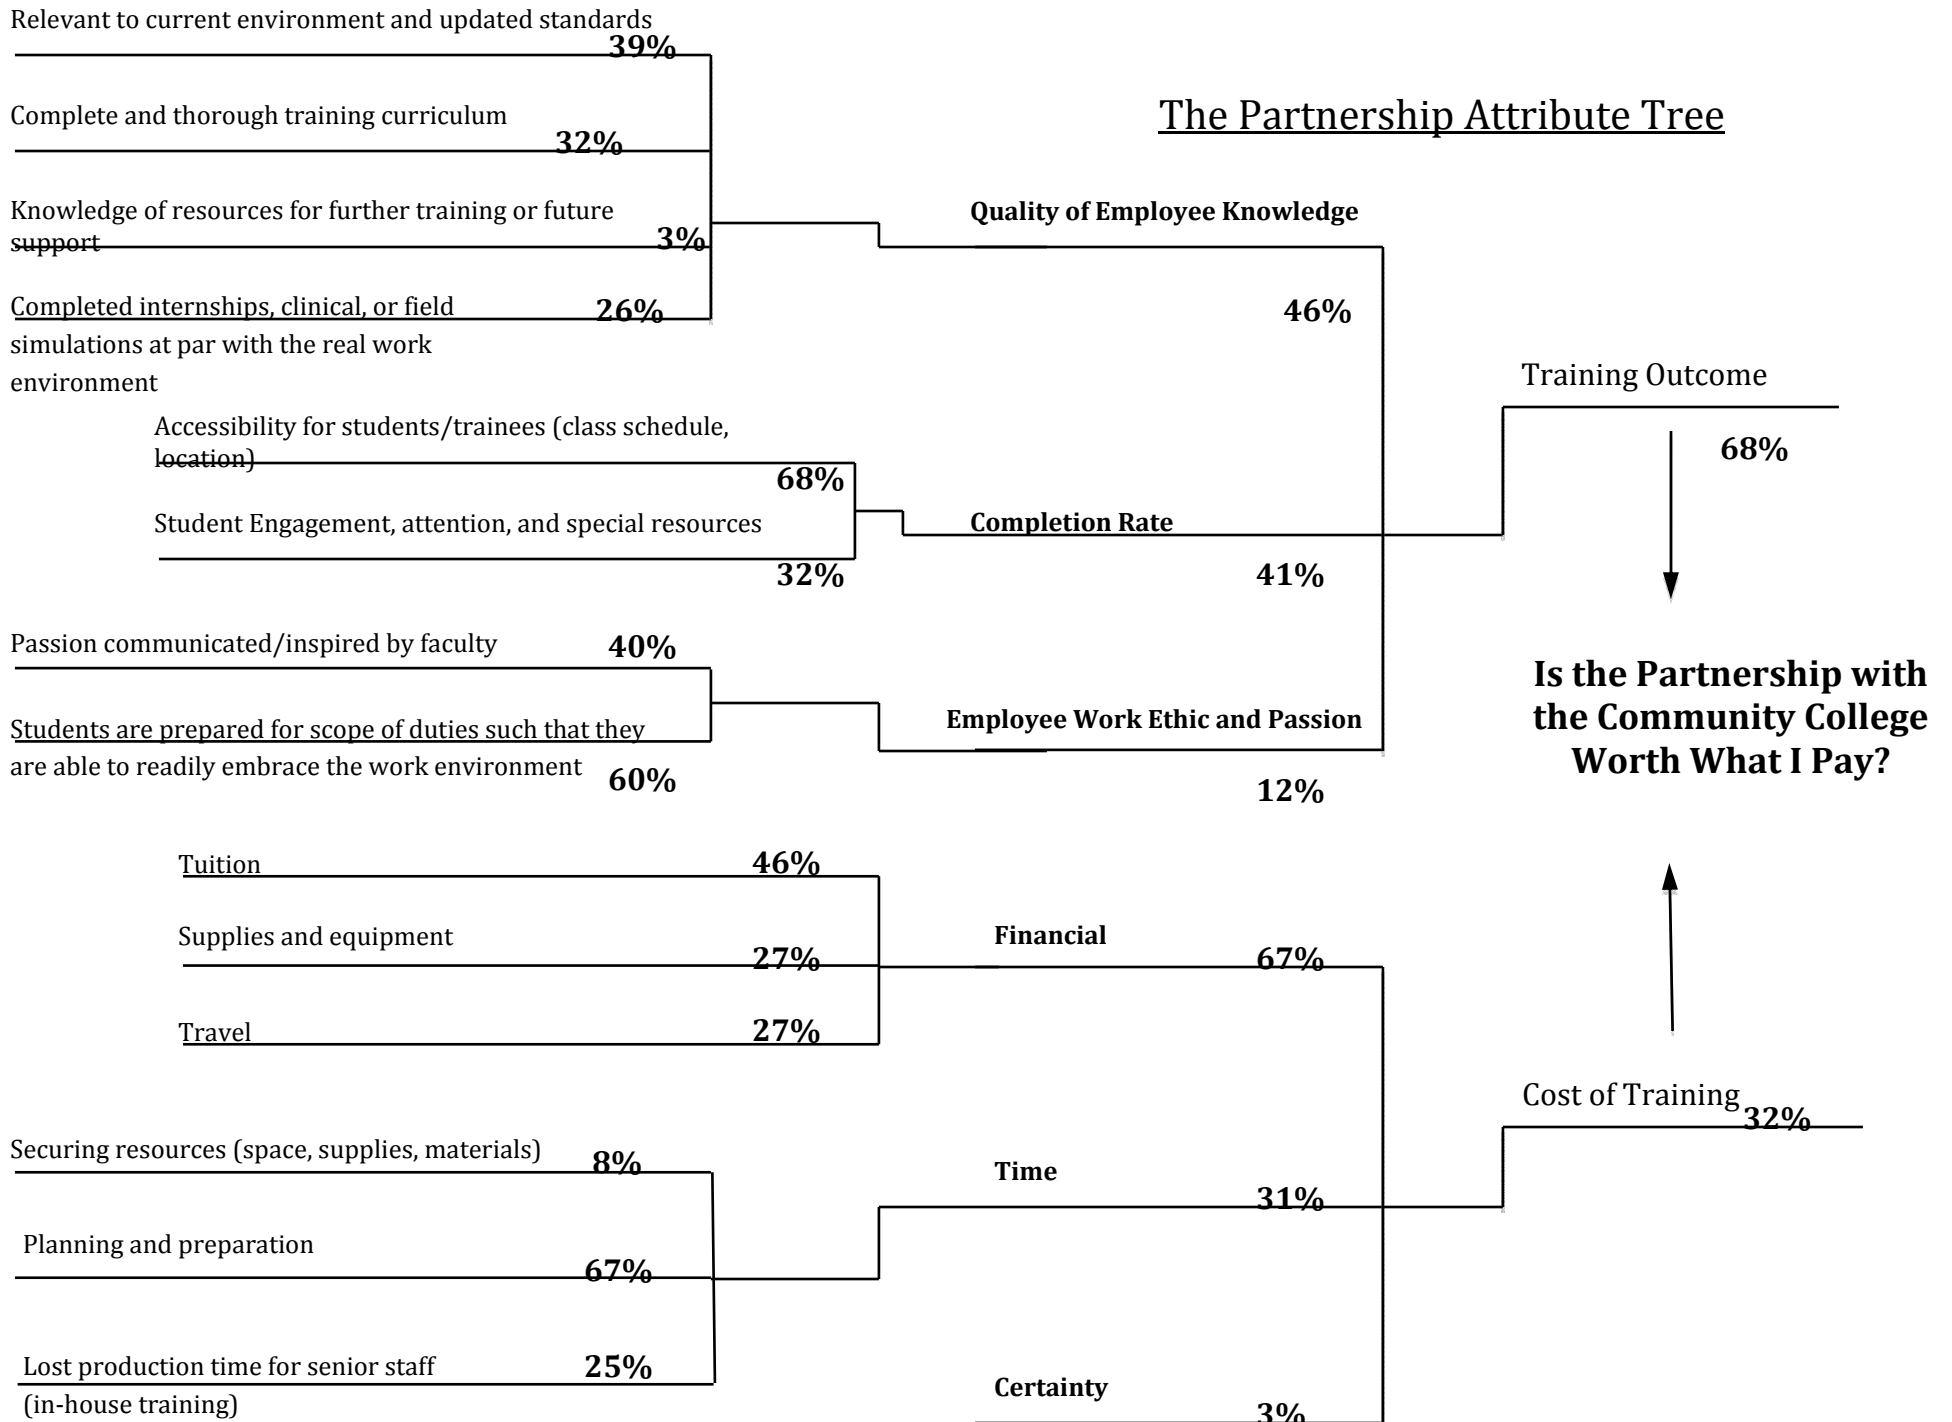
Relevant to current environment and updated standards 39%

Complete and thorough training curriculum 32%

Knowledge of resources for further training or future support 3%

Completed internships, clinical, or field simulations at par with the real work environment 26%

The Partnership Attribute Tree

Quality of Employee Knowledge

46%

Training Outcome

68%

Accessibility for students/trainees (class schedule, location) 68%

Student Engagement, attention, and special resources 32%

Completion Rate

41%

Passion communicated/inspired by faculty 40%

Students are prepared for scope of duties such that they are able to readily embrace the work environment 60%

Employee Work Ethic and Passion

12%

Is the Partnership with the Community College Worth What I Pay?

Tuition 46%

Supplies and equipment 27%

Travel 27%

Financial

67%

Cost of Training 32%

Securing resources (space, supplies, materials) 8%

Planning and preparation 67%

Lost production time for senior staff (in-house training) 25%

Time

31%

Certainty

3%